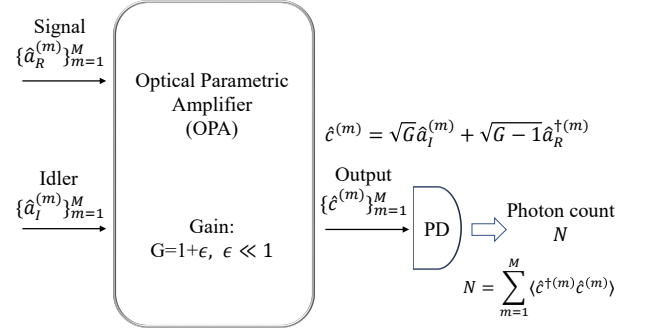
Signal
$\{\hat{a}_R^{(m)}\}_{m=1}^M$

Optical Parametric Amplifier (OPA)

Idler
$\{\hat{a}_I^{(m)}\}_{m=1}^M$

Gain:
G=1+$\epsilon$, $\epsilon \ll 1$

$\hat{c}^{(m)} = \sqrt{G}\hat{a}_I^{(m)} + \sqrt{G-1}\hat{a}_R^{\dagger(m)}$

Output
$\{\hat{c}^{(m)}\}_{m=1}^M$

PD

Photon count
$N$

$N = \sum_{m=1}^{M} \langle \hat{c}^{\dagger(m)}\hat{c}^{(m)} \rangle$